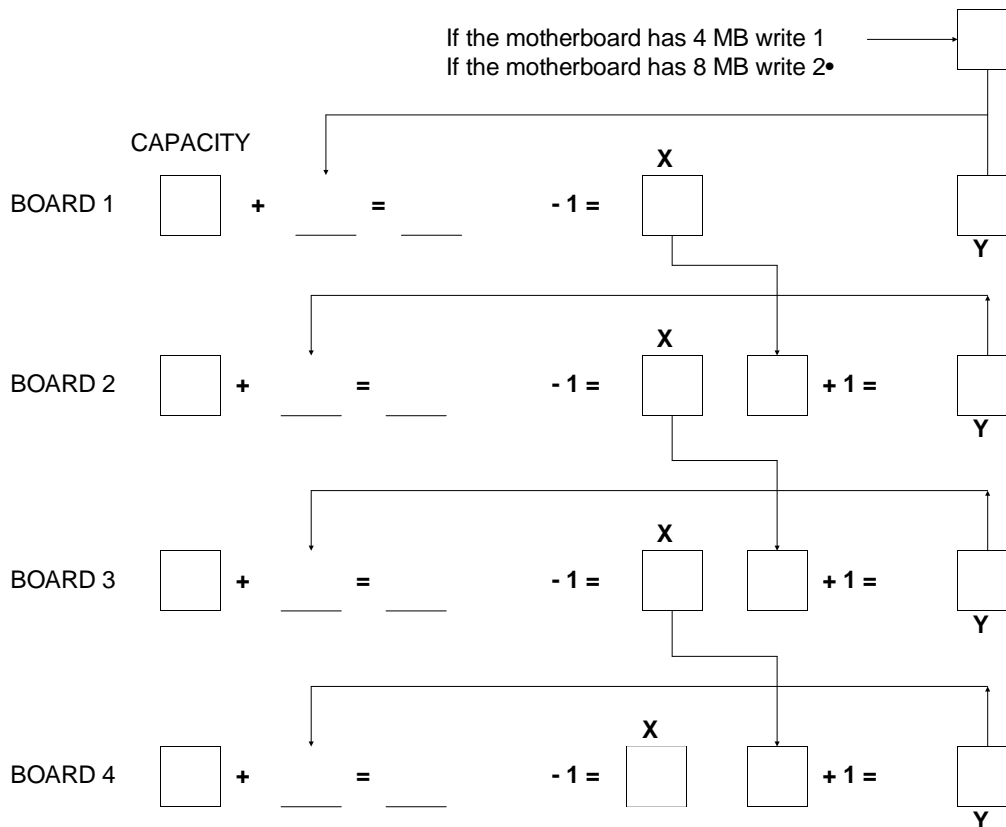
If the motherboard has 4 MB write 1
If the motherboard has 8 MB write 2•

CAPACITY

X

BOARD 1 + ____ = ____ - 1 =

Y

X

BOARD 2 + ____ = ____ - 1 = + 1 =

Y

X

BOARD 3 + ____ = ____ - 1 = + 1 =

Y

X

BOARD 4 + ____ = ____ - 1 = + 1 =

Y